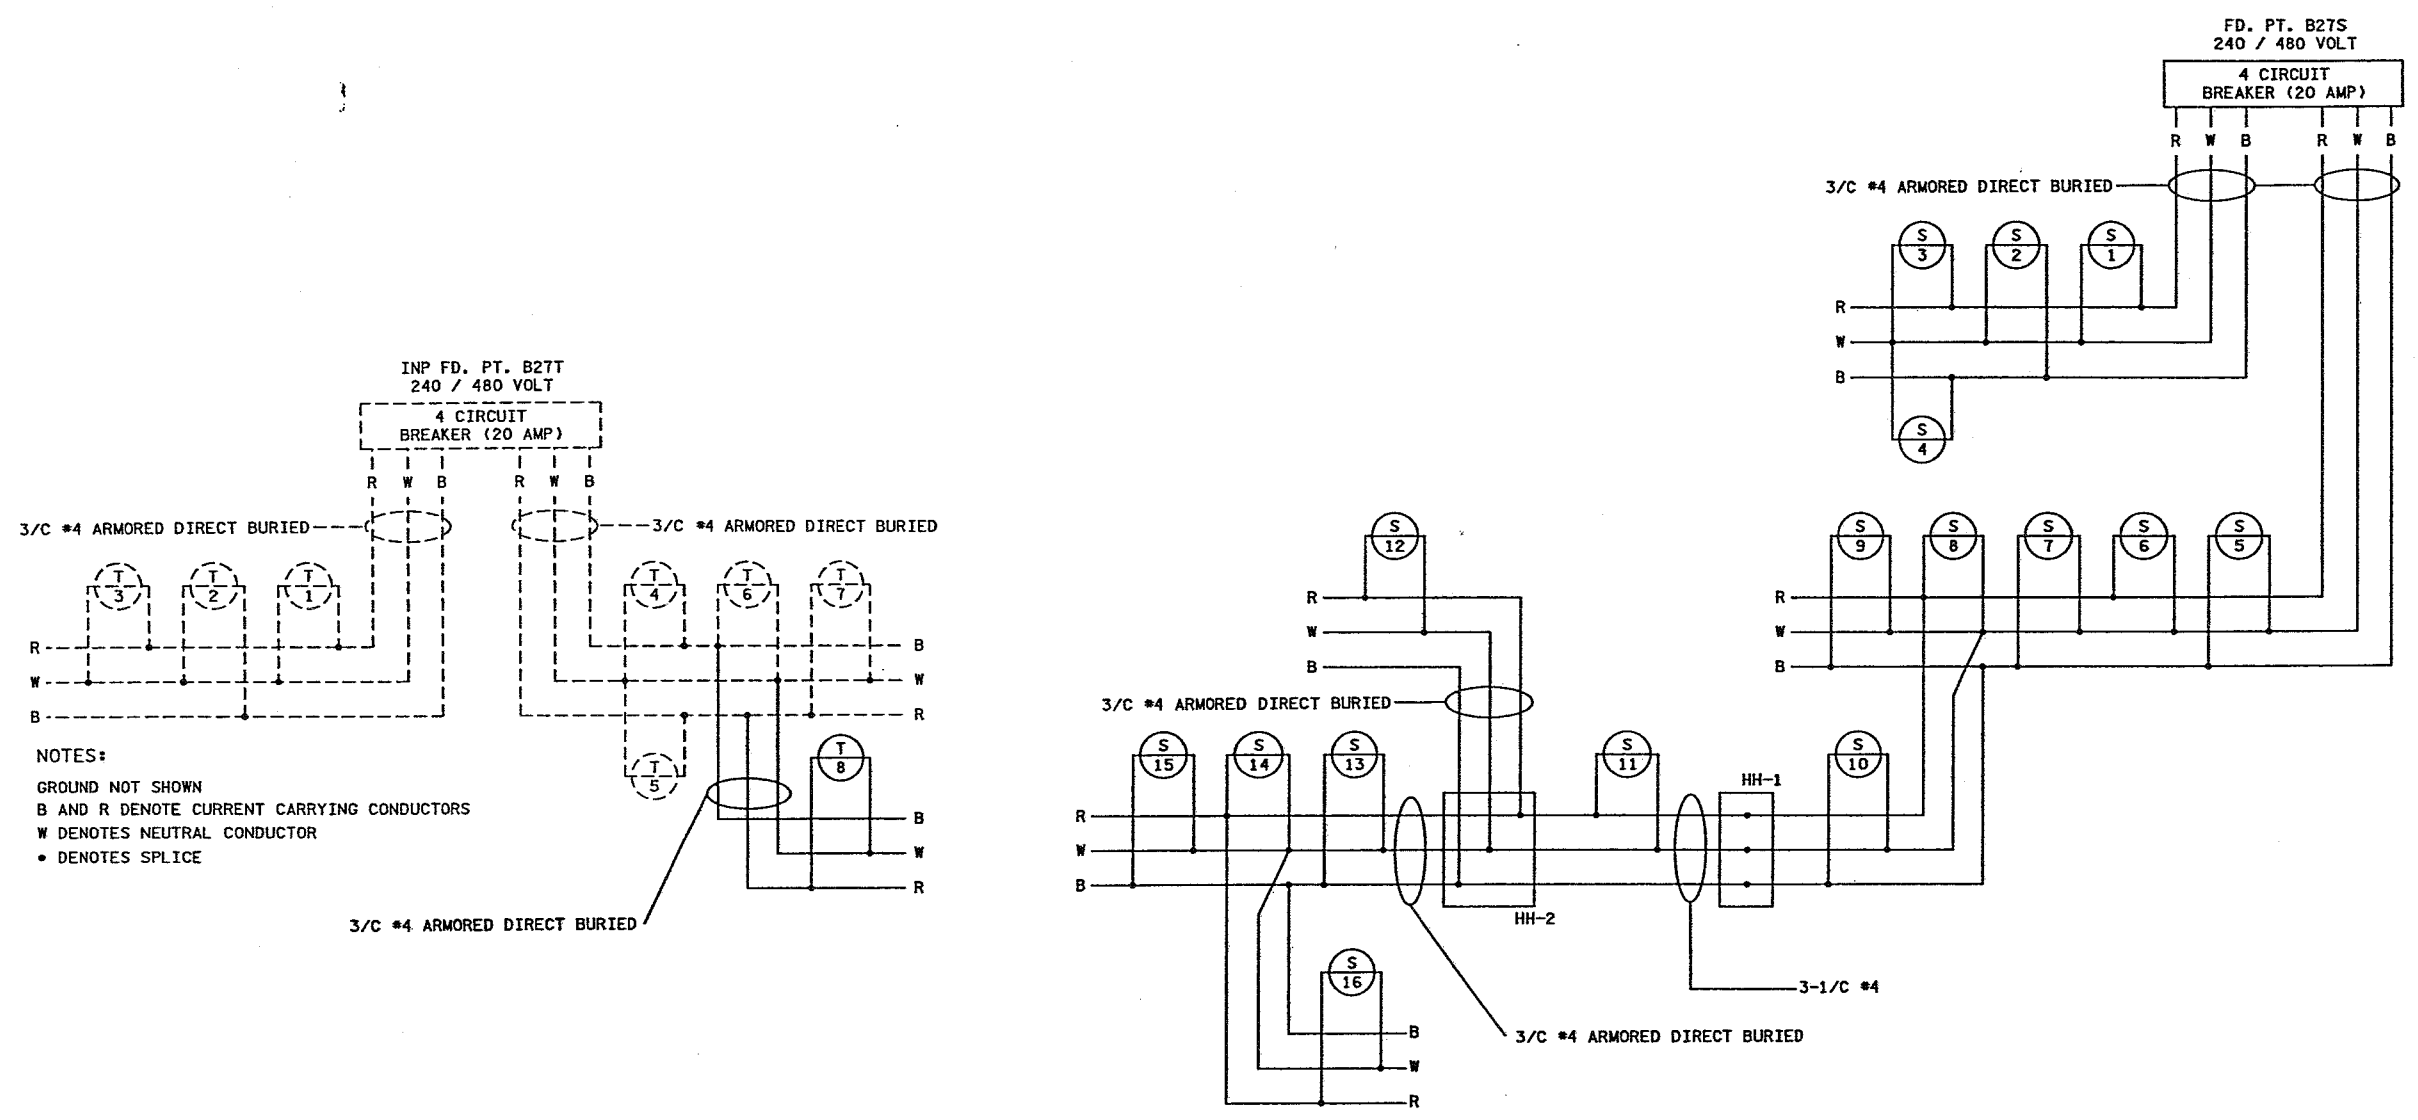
INP FD. PT. B27T
240 / 480 VOLT

4 CIRCUIT
BREAKER (20 AMP)

R W B R W B

3/C *4 ARMORED DIRECT BURIED

3/C *4 ARMORED DIRECT BURIED

T 3
T 2
T 1
T 4
T 6
T 7

R
W
B

B
W
R

T 5
T 8

B
W
R

NOTES:
GROUND NOT SHOWN
B AND R DENOTE CURRENT CARRYING CONDUCTORS
W DENOTES NEUTRAL CONDUCTOR
• DENOTES SPLICE

3/C *4 ARMORED DIRECT BURIED

FD. PT. B27S
240 / 480 VOLT

4 CIRCUIT
BREAKER (20 AMP)

R W B R W B

3/C *4 ARMORED DIRECT BURIED

S 3
S 2
S 1

R
W
B

S 4

S 12

R
W
B

S 9
S 8
S 7
S 6
S 5

R
W
B

3/C *4 ARMORED DIRECT BURIED

S 15
S 14
S 13
S 11
HH-1
S 10

R
W
B

HH-2

S 16

B
W
R

3/C *4 ARMORED DIRECT BURIED

3-1/C *4